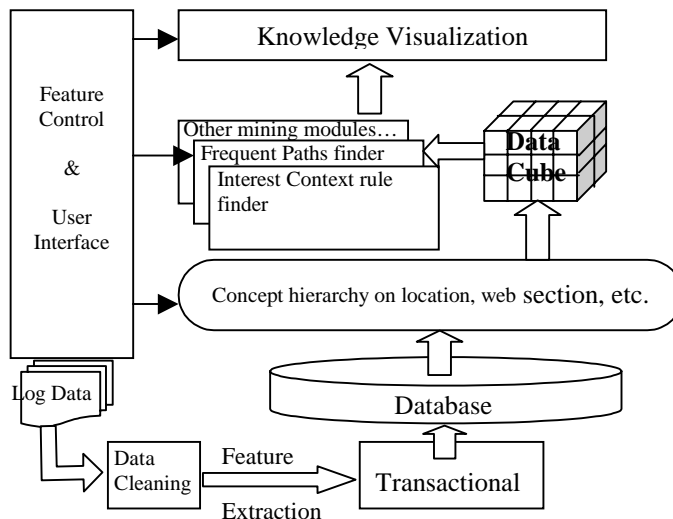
Knowledge Visualization

Feature Control & User Interface

Other mining modules…
Frequent Paths finder
Interest Context rule finder

Data Cube

Concept hierarchy on location, web section, etc.

Database

Log Data

Data Cleaning

Feature Extraction

Transactional